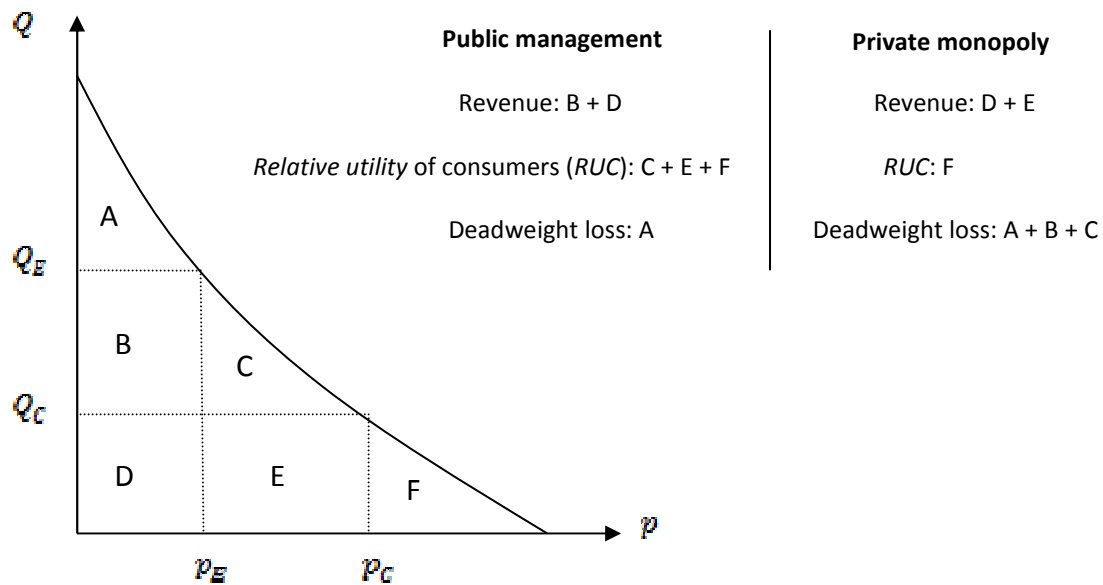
$Q$

$Q_E$

$Q_C$

A

B

C

D

E

F

$p$

$p_E$

$p_C$

**Public management**

Revenue: B + D

*Relative utility* of consumers (*RUC*): C + E + F

Deadweight loss: A

**Private monopoly**

Revenue: D + E

*RUC*: F

Deadweight loss: A + B + C